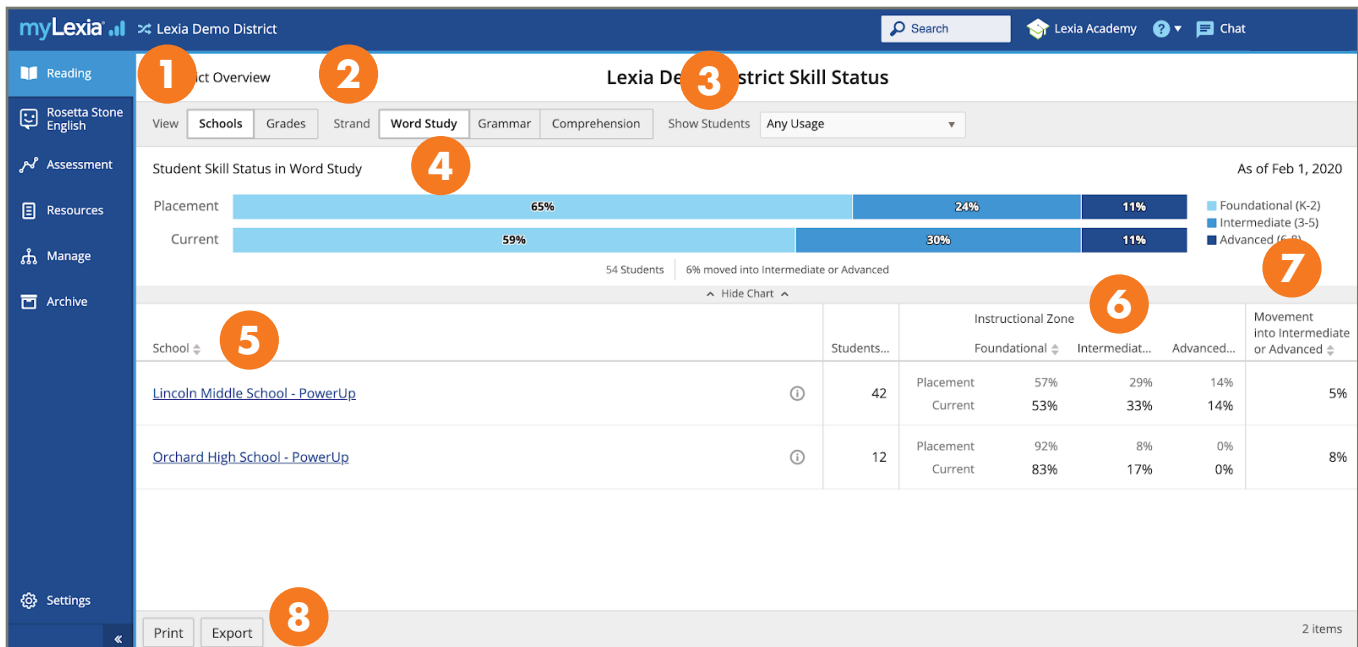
myLexia Lexia Demo District Search Lexia Academy ? Chat

Reading
Rosetta Stone English
Assessment
Resources
Manage
Archive
Settings
«

1 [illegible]ct Overview 2 Lexia De 3 strict Skill Status

View Schools Grades Strand Word Study Grammar Comprehension Show Students Any Usage

Student Skill Status in Word Study 4 As of Feb 1, 2020

Placement 65% 24% 11%
Current 59% 30% 11%

Foundational (K-2)
Intermediate (3-5)
Advanced ([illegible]) 7

54 Students 6% moved into Intermediate or Advanced

Hide Chart

| School 5 | Students... | Instructional Zone 6 | Foundational | Intermediat... | Advanced... | Movement into Intermediate or Advanced |
|---|---|---|---|---|---|---|
| Lincoln Middle School - PowerUp | 42 | Placement | 57% | 29% | 14% | 5% |
| | | Current | 53% | 33% | 14% | |
| Orchard High School - PowerUp | 12 | Placement | 92% | 8% | 0% | 8% |
| | | Current | 83% | 17% | 0% | |

Print Export 8 2 items